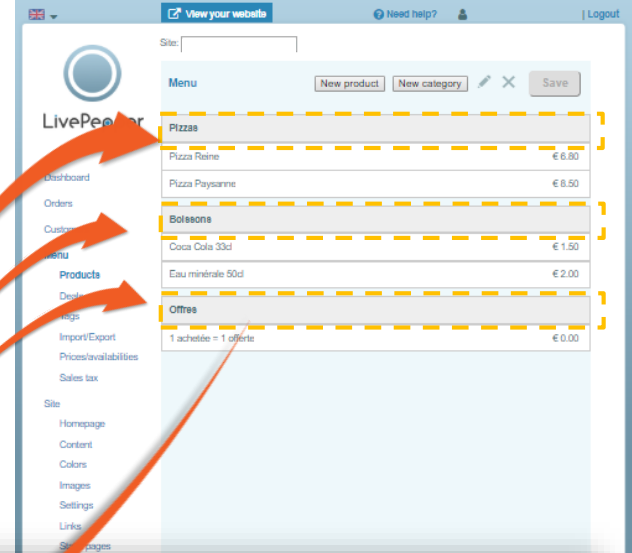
View your website

Need help?

| Logout

Site:

LivePe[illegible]r

Dashboard

Orders

Custo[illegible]

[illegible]enu

Products

Deal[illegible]

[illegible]ags

Import/Export

Prices/availabilities

Sales tax

Site

Homepage

Content

Colors

Images

Settings

Links

St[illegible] pages

Menu

New product

New category

Save

Pizzas

Pizza Reine € 6.80

Pizza Paysanne € 8.50

Boissons

Coca Cola 33cl € 1.50

Eau minérale 50cl € 2.00

Offres

1 achetée = 1 offerte € 0.00